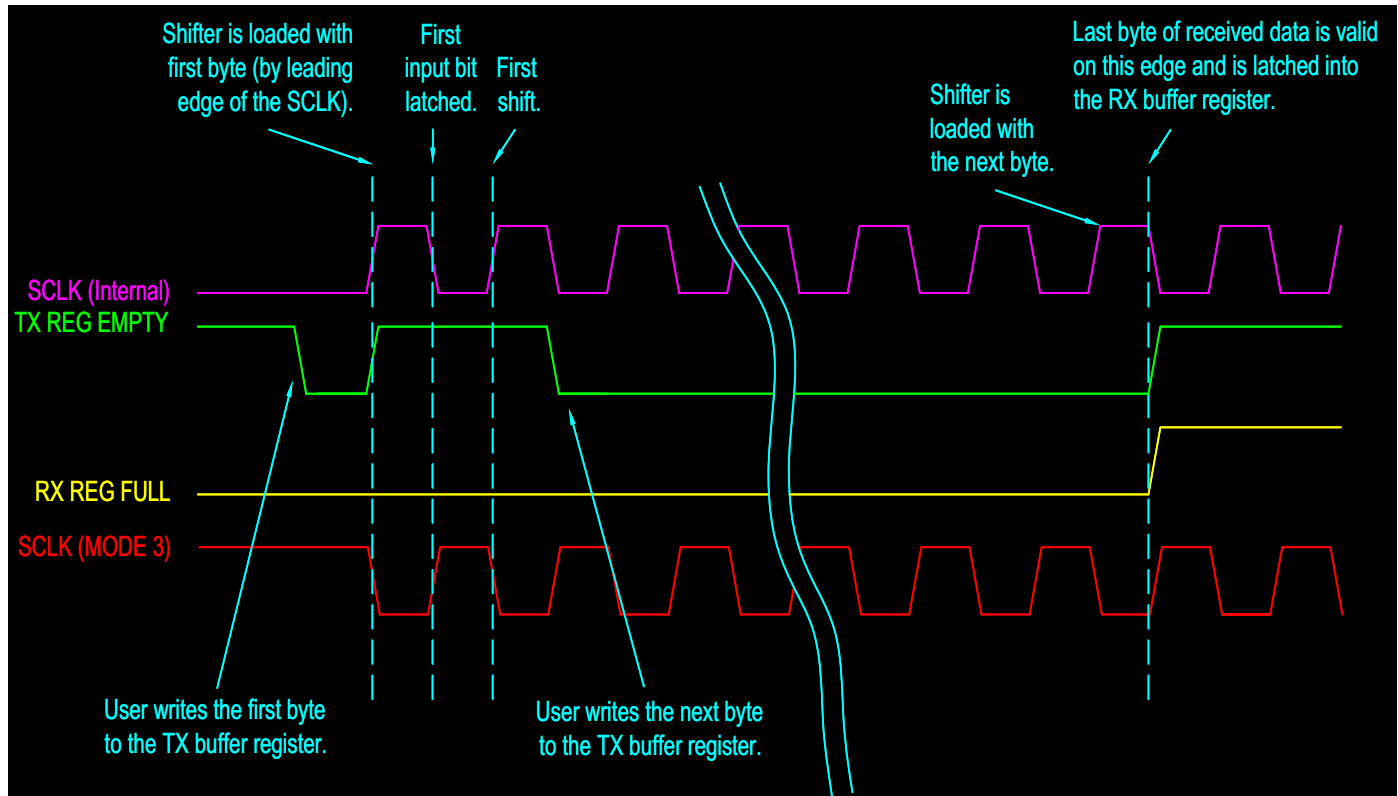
Shifter is loaded with first byte (by leading edge of the SCLK).

First input bit latched.

First shift.

Shifter is loaded with the next byte.

Last byte of received data is valid on this edge and is latched into the RX buffer register.

SCLK (Internal)

TX REG EMPTY

RX REG FULL

SCLK (MODE 3)

User writes the first byte to the TX buffer register.

User writes the next byte to the TX buffer register.